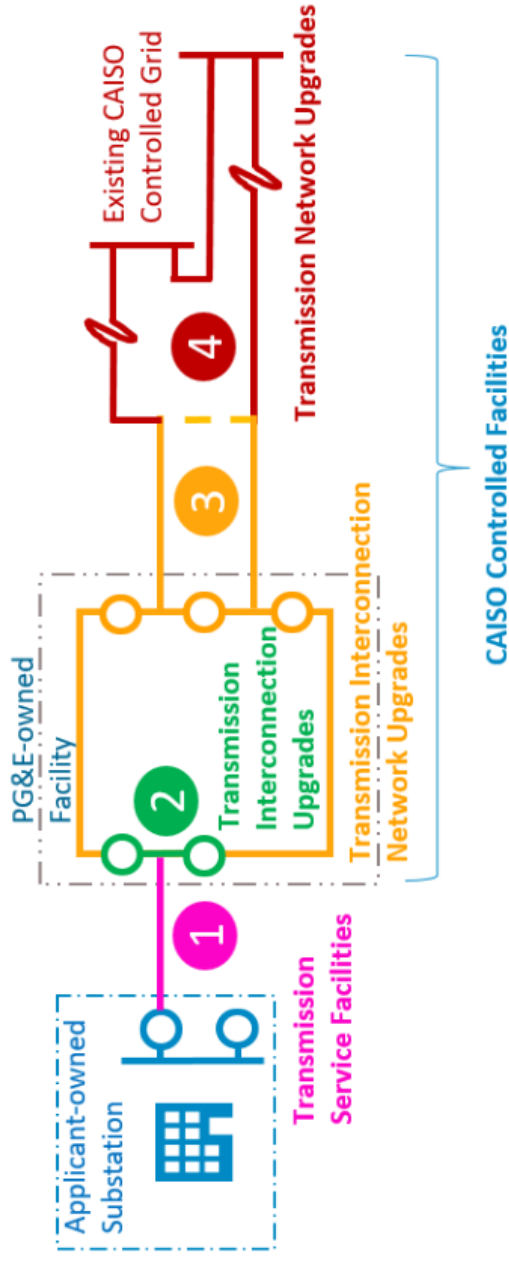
Applicant-owned Substation

1

Transmission Service Facilities

PG&E-owned Facility

2

Transmission Interconnection Upgrades

Transmission Interconnection Network Upgrades

3

4

Existing CAISO Controlled Grid

Transmission Network Upgrades

CAISO Controlled Facilities